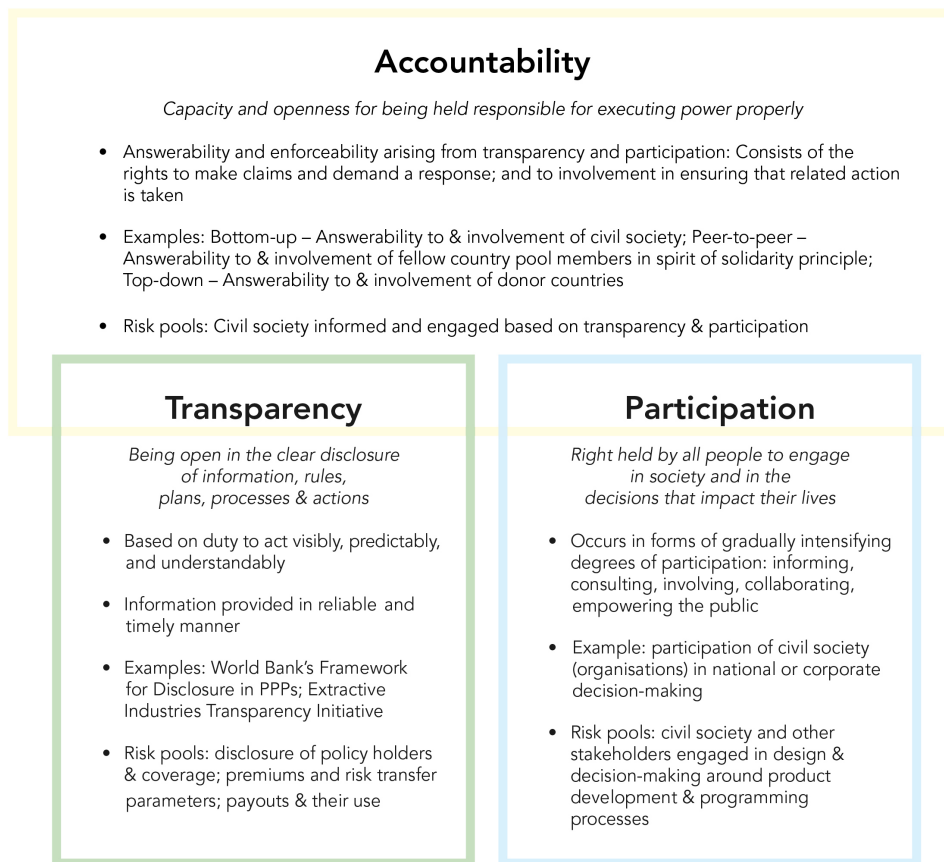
Accountability

Capacity and openness for being held responsible for executing power properly

- Answerability and enforceability arising from transparency and participation: Consists of the rights to make claims and demand a response; and to involvement in ensuring that related action is taken

- Examples: Bottom-up – Answerability to & involvement of civil society; Peer-to-peer – Answerability to & involvement of fellow country pool members in spirit of solidarity principle; Top-down – Answerability to & involvement of donor countries

- Risk pools: Civil society informed and engaged based on transparency & participation

Transparency

Being open in the clear disclosure of information, rules, plans, processes & actions

- Based on duty to act visibly, predictably, and understandably

- Information provided in reliable and timely manner

- Examples: World Bank's Framework for Disclosure in PPPs; Extractive Industries Transparency Initiative

- Risk pools: disclosure of policy holders & coverage; premiums and risk transfer parameters; payouts & their use

Participation

Right held by all people to engage in society and in the decisions that impact their lives

- Occurs in forms of gradually intensifying degrees of participation: informing, consulting, involving, collaborating, empowering the public

- Example: participation of civil society (organisations) in national or corporate decision-making

- Risk pools: civil society and other stakeholders engaged in design & decision-making around product development & programming processes